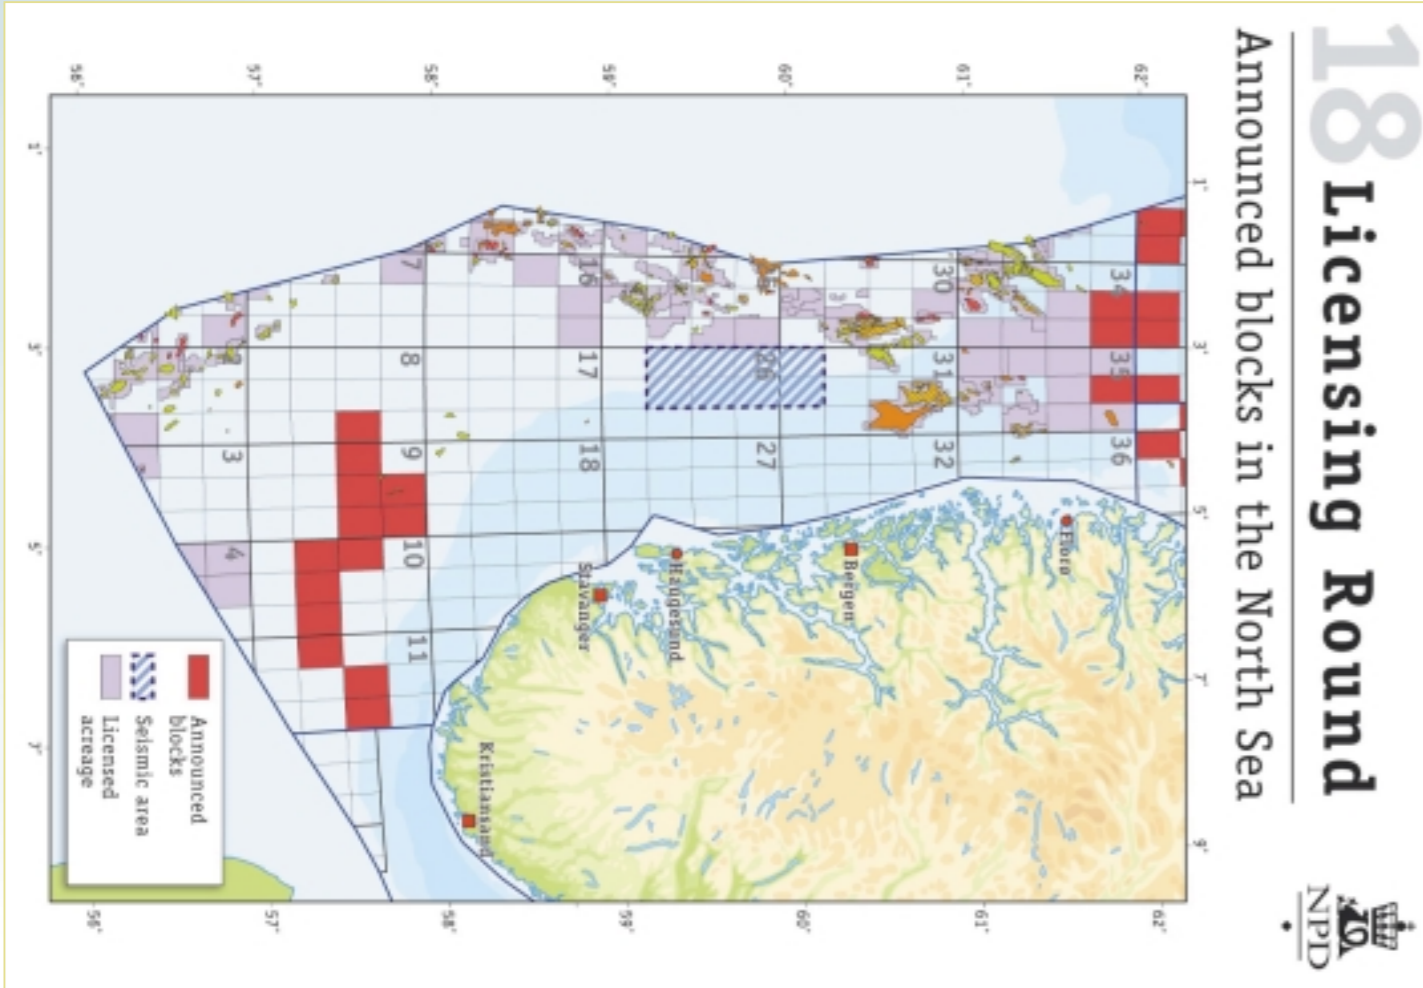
18 Licensing Round
Announced blocks in the North Sea

NPD

62°
61°
60°
59°
58°
57°
56°

1°
3°
5°
7°
9°

34
35
36
30
31
32
26
27
16
17
18
7
8
9
10
11
2
3
4

Florø
Bergen
Haugesund
Stavanger
Kristiansand

Announced blocks
Seismic area
Licensed acreage

62°
61°
60°
59°
58°
57°
56°

1°
3°
5°
7°